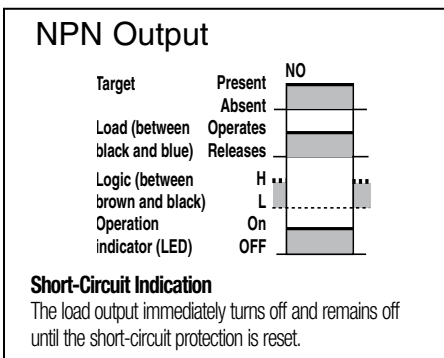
NPN Output

NO

Target Present
Absent

Load (between black and blue) Operates
Releases

Logic (between brown and black) H
L

Operation indicator (LED) On
OFF

**Short-Circuit Indication**

The load output immediately turns off and remains off until the short-circuit protection is reset.